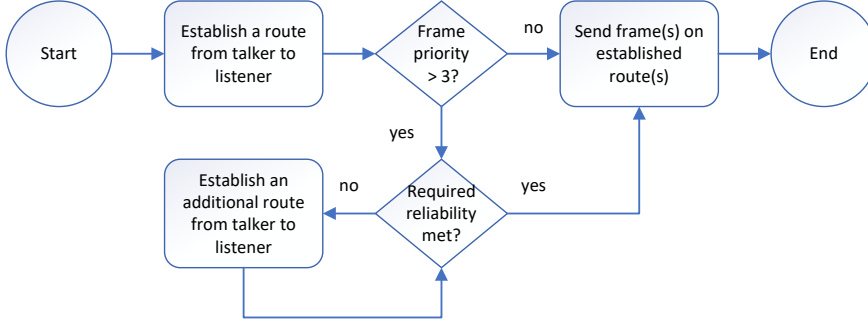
Start

Establish a route from talker to listener

Frame priority > 3?

no

Send frame(s) on established route(s)

End

yes

Establish an additional route from talker to listener

no

Required reliability met?

yes